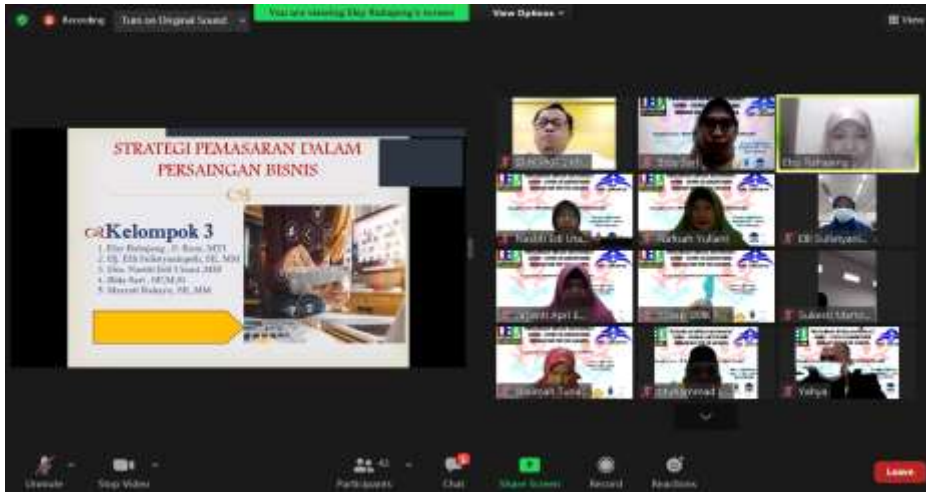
Recording Turn on Original Sound You are viewing Eloy Rubiyang's screen View Options View

STRATEGI PEMASARAN DALAM PERSAINGAN BISNIS

Kelompok 3

1. Eloy Rubiyang, S. Kom, MTI
2. Dj. Elli Suhiryanto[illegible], SE, MM
3. Dra. Nasrah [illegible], MM
4. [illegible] Sari, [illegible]
5. Mursiati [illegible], SE, MM

Eloy Rubiyang
Rosdiah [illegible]
Elli Suhiryant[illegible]
Sugiarti Apri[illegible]
Sukesti Marta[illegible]
Muhammad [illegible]
Yahya

Unmute Stop Video Participants Chat Share Screen Record Reactions Leave